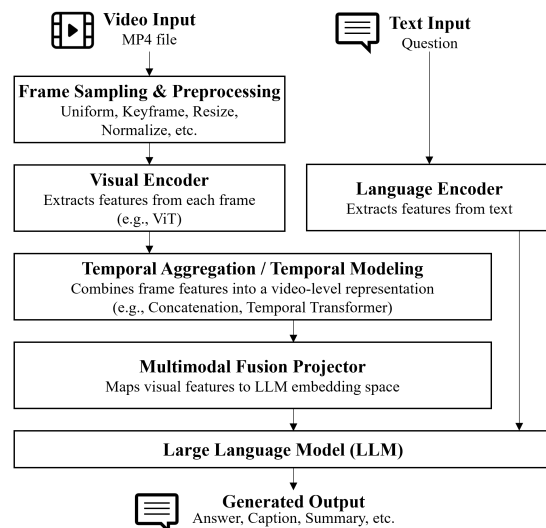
Video Input
MP4 file

Text Input
Question

Frame Sampling & Preprocessing
Uniform, Keyframe, Resize, Normalize, etc.

Visual Encoder
Extracts features from each frame (e.g., ViT)

Language Encoder
Extracts features from text

Temporal Aggregation / Temporal Modeling
Combines frame features into a video-level representation (e.g., Concatenation, Temporal Transformer)

Multimodal Fusion Projector
Maps visual features to LLM embedding space

Large Language Model (LLM)

Generated Output
Answer, Caption, Summary, etc.